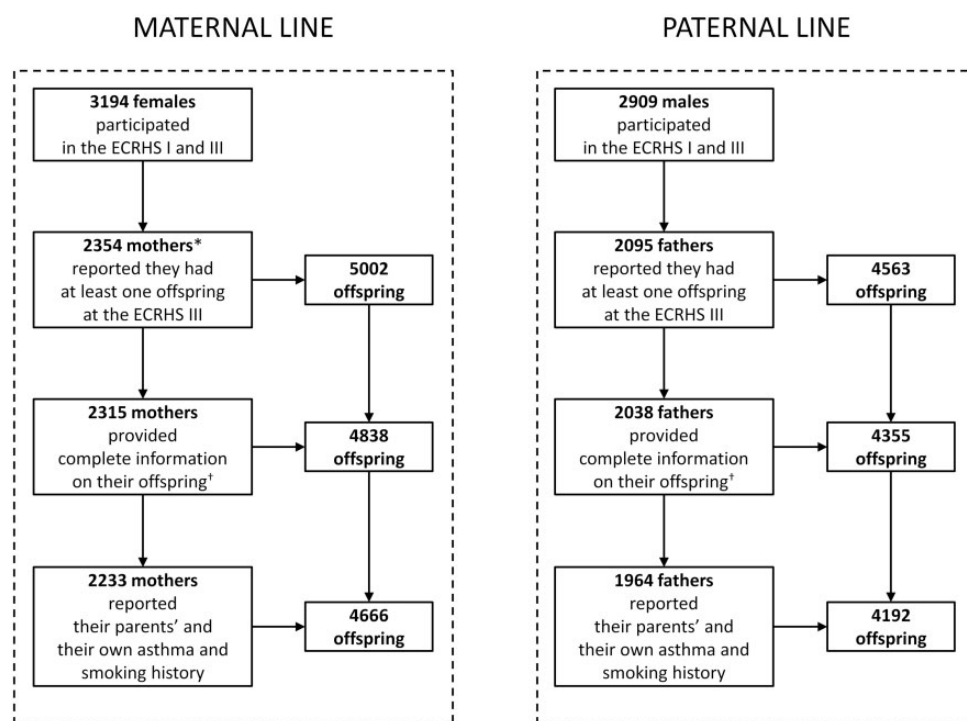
MATERNAL LINE

3194 females participated in the ECRHS I and III

2354 mothers* reported they had at least one offspring at the ECRHS III

5002 offspring

2315 mothers provided complete information on their offspring†

4838 offspring

2233 mothers reported their parents' and their own asthma and smoking history

4666 offspring

PATERNAL LINE

2909 males participated in the ECRHS I and III

2095 fathers reported they had at least one offspring at the ECRHS III

4563 offspring

2038 fathers provided complete information on their offspring†

4355 offspring

1964 fathers reported their parents' and their own asthma and smoking history

4192 offspring